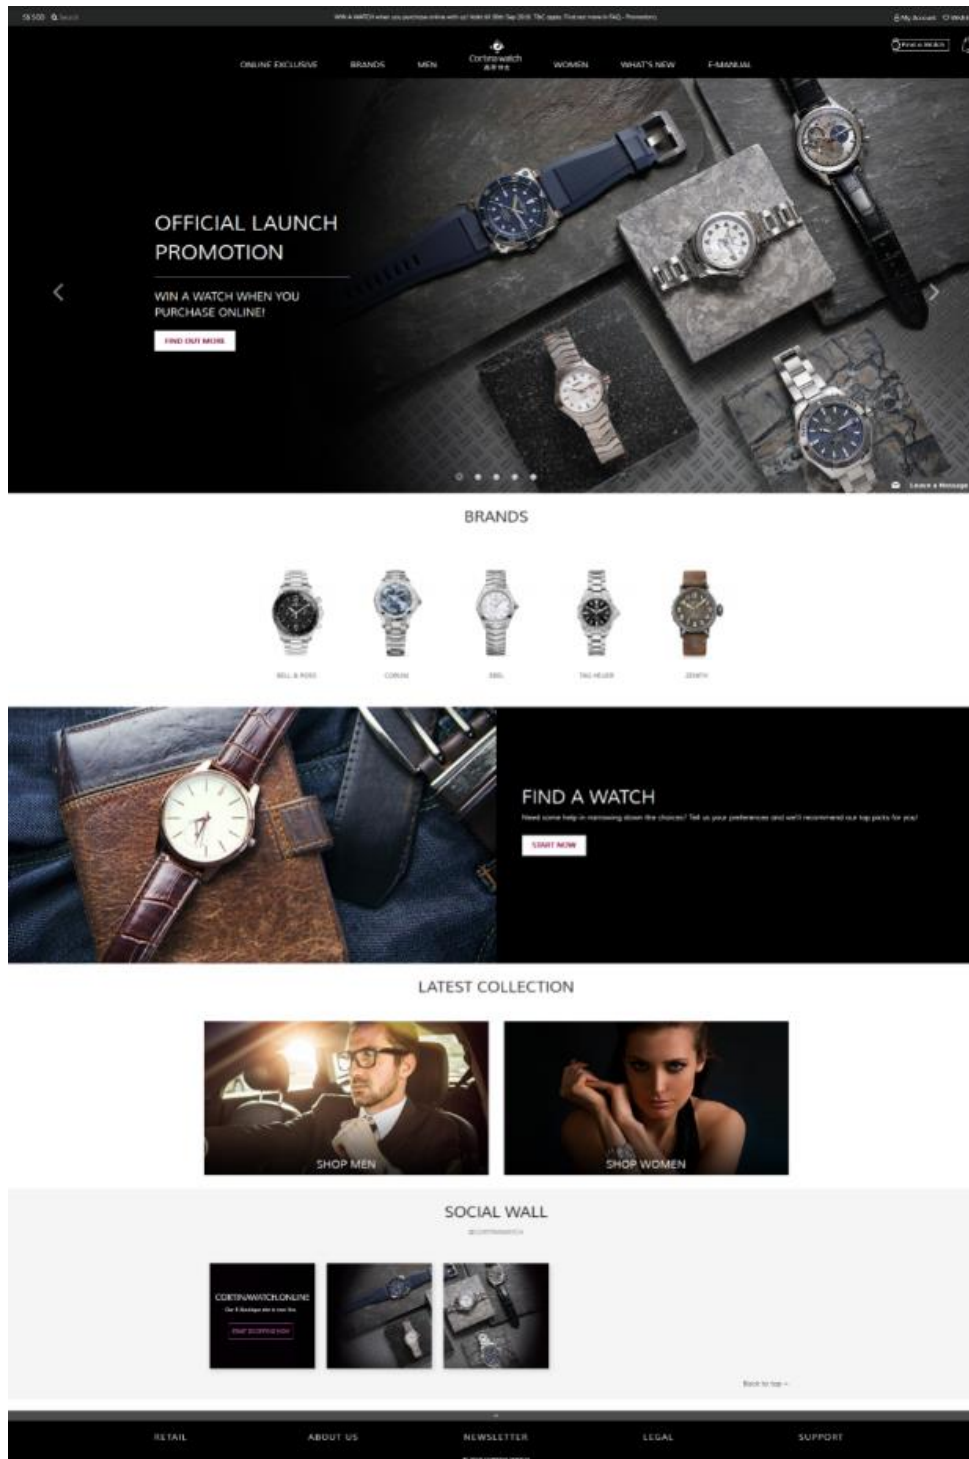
S$ SGD Search

WIN A WATCH when you purchase online with us! Valid till 30th Sep 2018. T&C apply. Find out more in FAQ - Promotions

My Account Wishlist

Find a Watch

ONLINE EXCLUSIVE BRANDS MEN Cortina watch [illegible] WOMEN WHAT'S NEW E-MANUAL

OFFICIAL LAUNCH PROMOTION

WIN A WATCH WHEN YOU PURCHASE ONLINE!

FIND OUT MORE

Leave a Message

BRANDS

BELL & ROSS CORUM EBEL TAG HEUER ZENITH

FIND A WATCH

Need some help in narrowing down the choices? Tell us your preferences and we'll recommend our top picks for you!

START NOW

LATEST COLLECTION

SHOP MEN

SHOP WOMEN

SOCIAL WALL

@CORTINAWATCH

CORTINAWATCH.ONLINE

Our E-Boutique site is now live.

START SHOPPING NOW

Back to top

RETAIL ABOUT US NEWSLETTER LEGAL SUPPORT